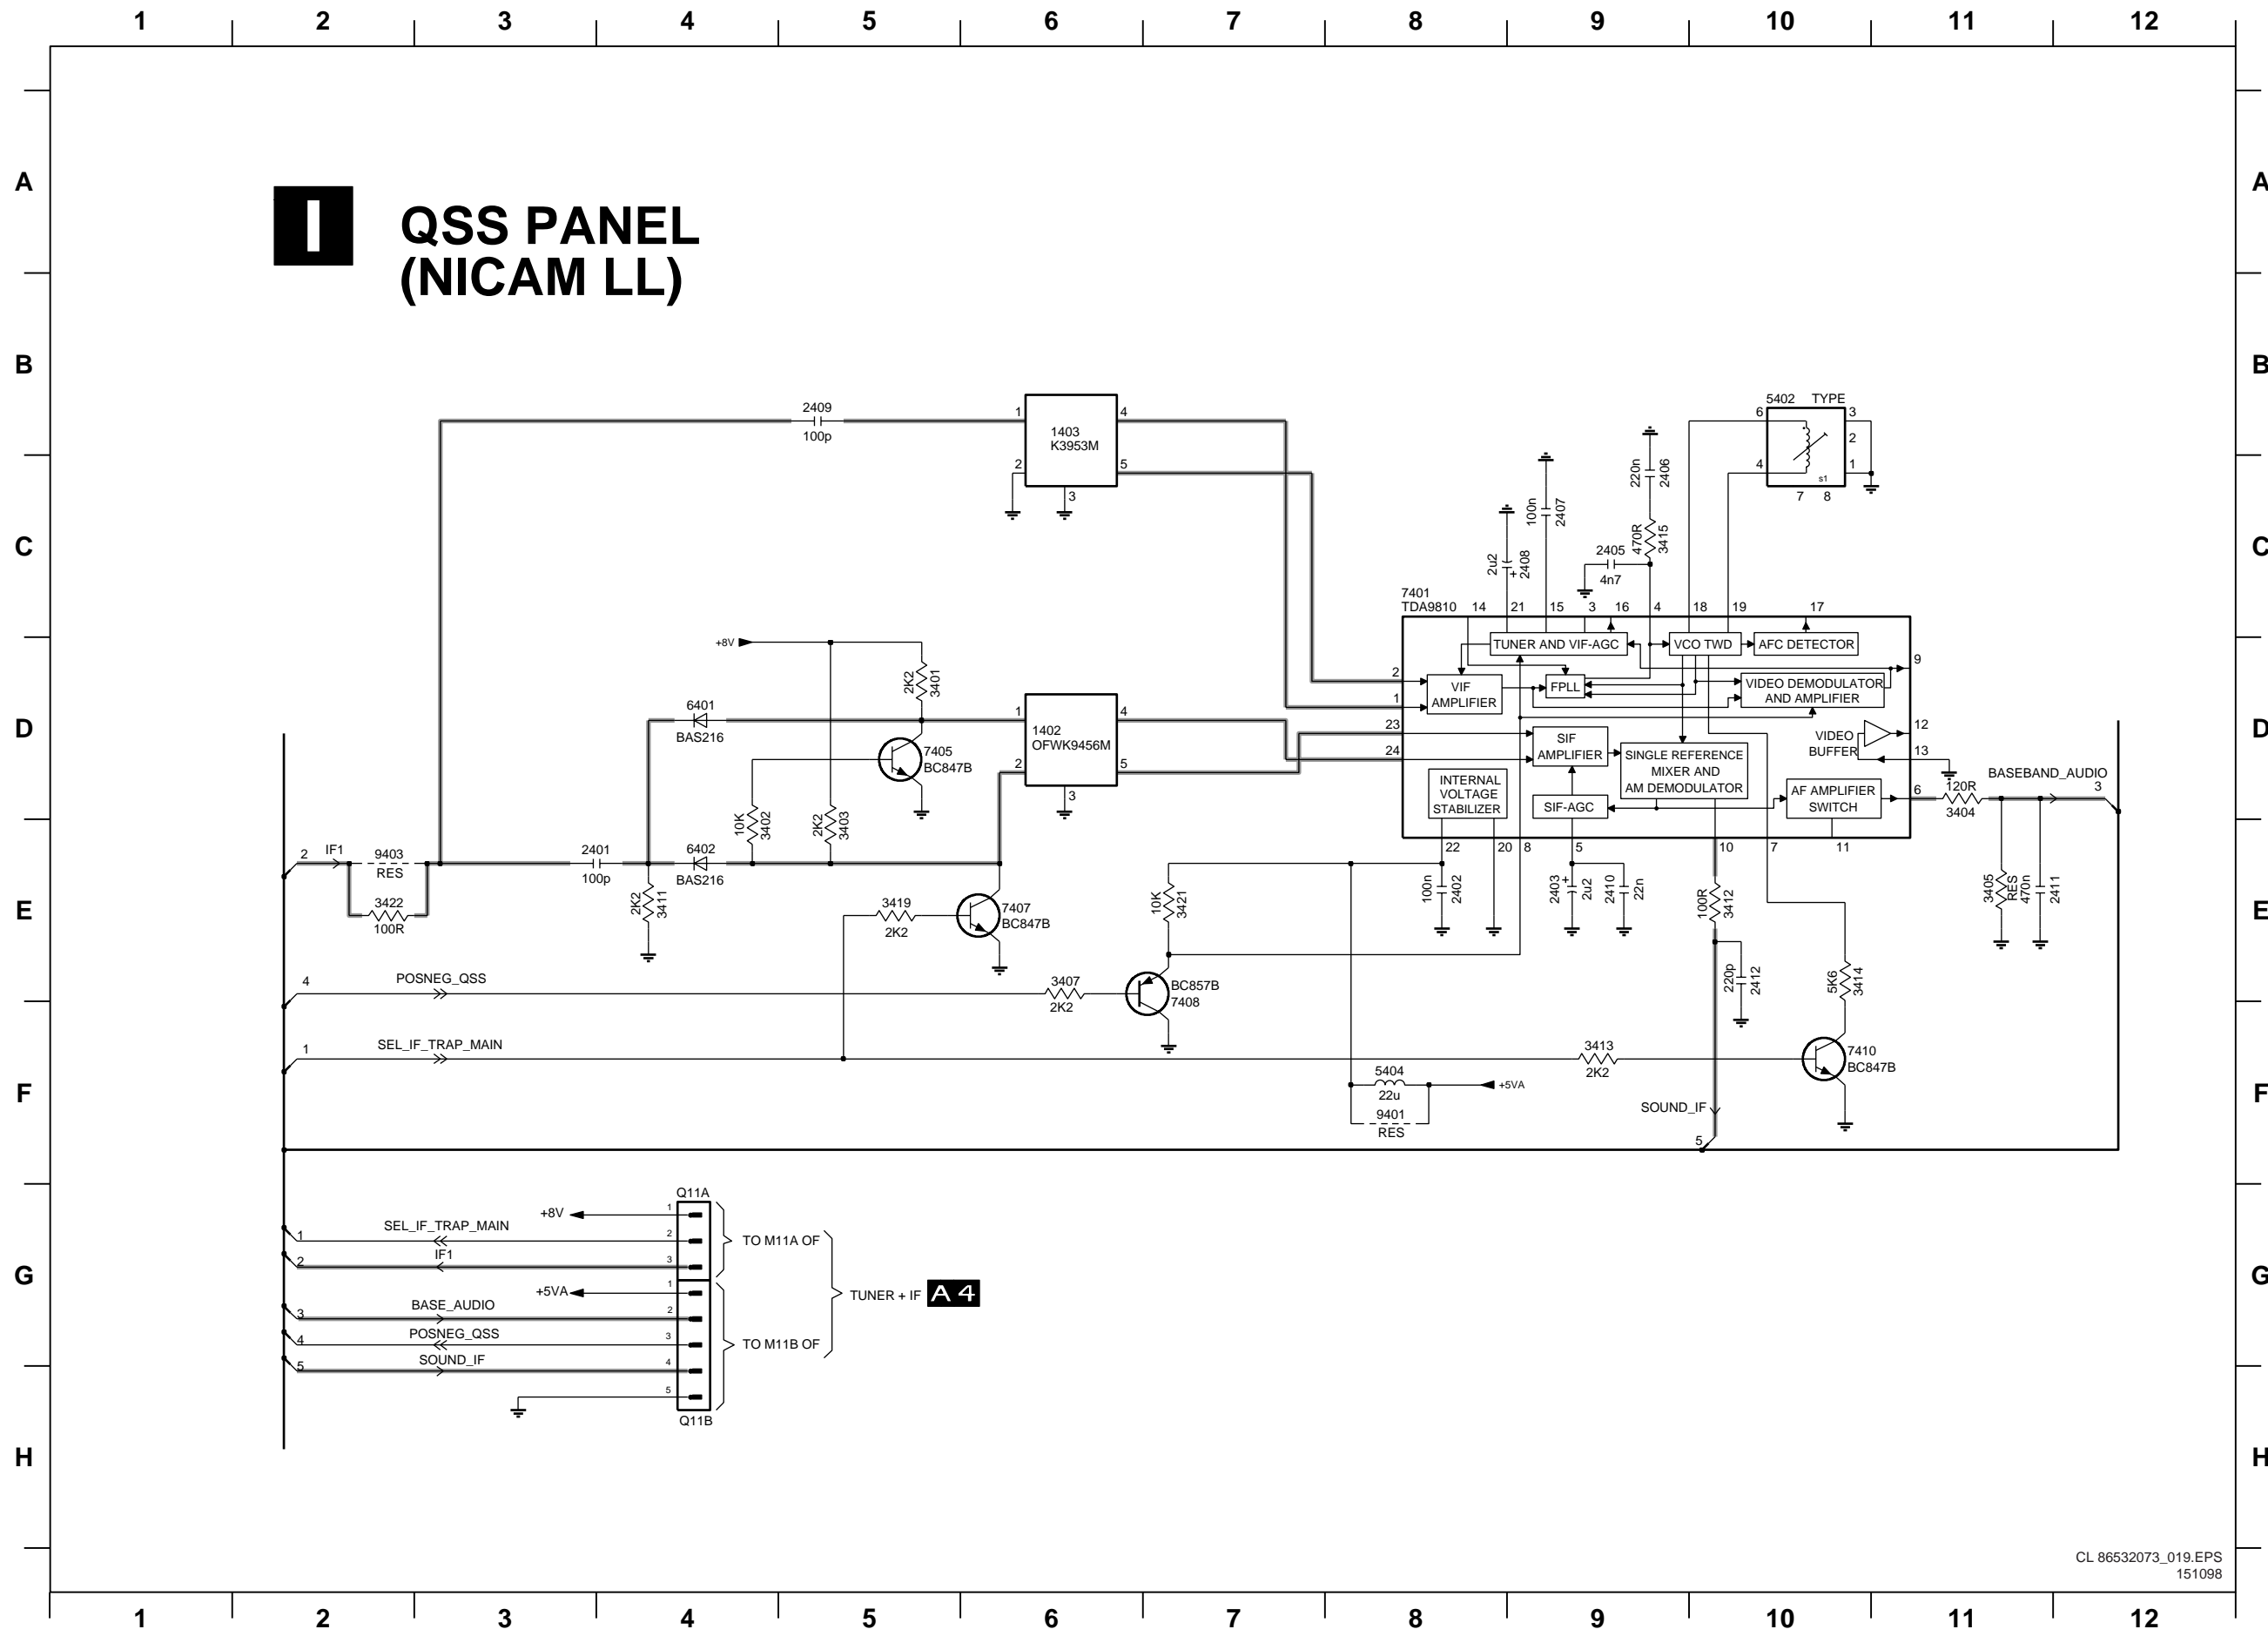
1 2 3 4 5 6 7 8 9 10 11 12

A B C D E F G H

I

QSS PANEL
(NICAM LL)

2409
100p

1403
K3953M

5402 TYPE

7401
TDA9810

TUNER AND VIF-AGC
VCO TWD
AFC DETECTOR
VIF AMPLIFIER
FPLL
VIDEO DEMODULATOR AND AMPLIFIER
SIF AMPLIFIER
SINGLE REFERENCE MIXER AND AM DEMODULATOR
VIDEO BUFFER
INTERNAL VOLTAGE STABILIZER
SIF-AGC
AF AMPLIFIER SWITCH

2u2 2408
100n 2407
220n 2406
470R 3415
2405 4n7

+8V
2K2 3401
6401 BAS216
7405 BC847B
1402 OFWK9456M
10K 3402
2K2 3403

IF1
9403 RES
3422 100R
2401 100p
6402 BAS216
2K2 3411
3419 2K2
7407 BC847B
10K 3421
100n 2402
2403 2u2
2410 22n
100R 3412
120R 3404
BASEBAND_AUDIO
3405 RES
470n 2411

POSNEG_QSS
3407 2K2
BC857B 7408
220p 2412
5K6 3414

SEL_IF_TRAP_MAIN
3413 2K2
7410 BC847B
5404 22u
9401 RES
+5VA
SOUND_IF

Q11A
+8V
SEL_IF_TRAP_MAIN
IF1
TO M11A OF
+5VA
BASE_AUDIO
POSNEG_QSS
SOUND_IF
TO M11B OF
TUNER + IF A4
Q11B

CL 86532073_019.EPS
151098